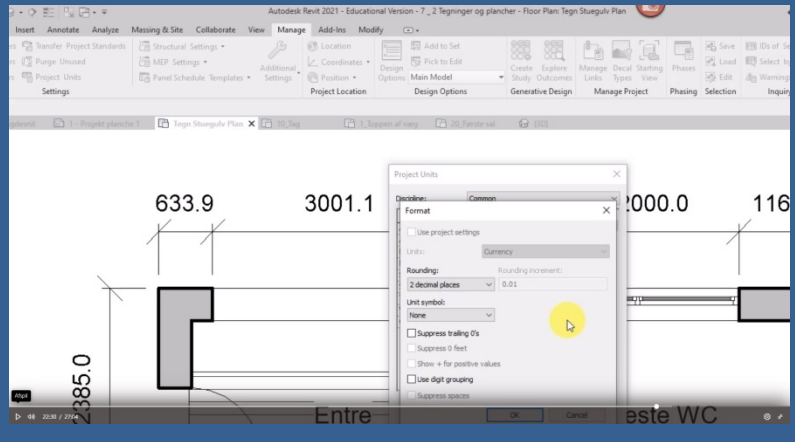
Autodesk Revit 2021 - Educational Version - 7_2 Tegninger og plancher - Floor Plan: Tegn Stueguly Plan

Insert Annotate Analyze Massing & Site Collaborate View Manage Add-Ins Modify

Transfer Project Standards
Purge Unused
Project Units
Settings

Structural Settings
MEP Settings
Panel Schedule Templates
Additional Settings

Location
Coordinates
Position
Project Location

Design Options
Main Model
Add to Set
Pick to Edit
Design Options

Create Study
Explore Outcomes
Generative Design

Manage Links
Decal Types
Starting View
Manage Project

Phases
Phasing

Save
Load
Edit
Selection

IDs of
Select by
Warnings
Inquiry

1 - Projekt planche 1
Tegn Stueguly Plan
10_Tag
1_Toppen af væg
20_Første sal
{3D}

633.9
3001.1
2000.0
116
2385.0
Entre
este WC

Project Units
Discipline:
Common

Format
Use project settings
Units:
Currency
Rounding:
2 decimal places
Rounding increment:
0.01
Unit symbol:
None
Suppress trailing 0's
Suppress 0 feet
Show + for positive values
Use digit grouping
Suppress spaces
OK
Cancel

Afspil
22:30 / 27:54